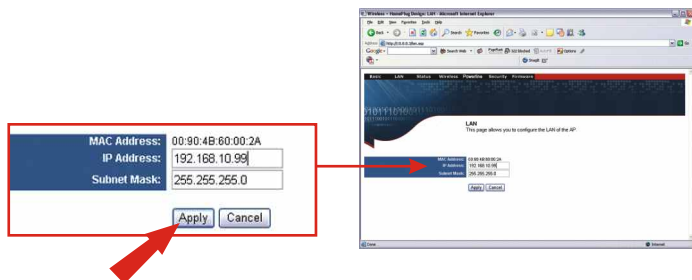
MAC Address: 00:90:4B:60:00:2A
IP Address: 192.168.10.99
Subnet Mask: 255.255.255.0

Apply Cancel

Wireless - HomePlug Bridge: LAN - Microsoft Internet Explorer

File Edit View Favorites Tools Help

Back Search Favorites

Address http://192.168.10.1/lan.asp Go

Google Search Web

Basic LAN Status Wireless Powerline Security Firmware

LAN
This page allows you to configure the LAN of the AP.

MAC Address 00:90:4B:60:00:2A
IP Address 192.168.10.99
Subnet Mask 255.255.255.0

Apply Cancel

Done Internet